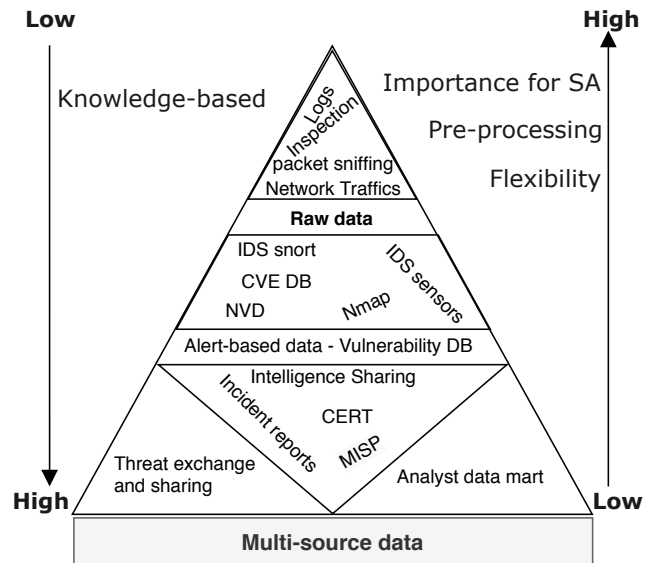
Low

High

Knowledge-based

Importance for SA

Pre-processing

Flexibility

Logs Inspection

packet sniffing

Network Traffics

Raw data

IDS snort

IDS sensors

CVE DB

NVD

Nmap

Alert-based data - Vulnerability DB

Intelligence Sharing

Incident reports

CERT

MISP

Threat exchange and sharing

Analyst data mart

High

Low

Multi-source data